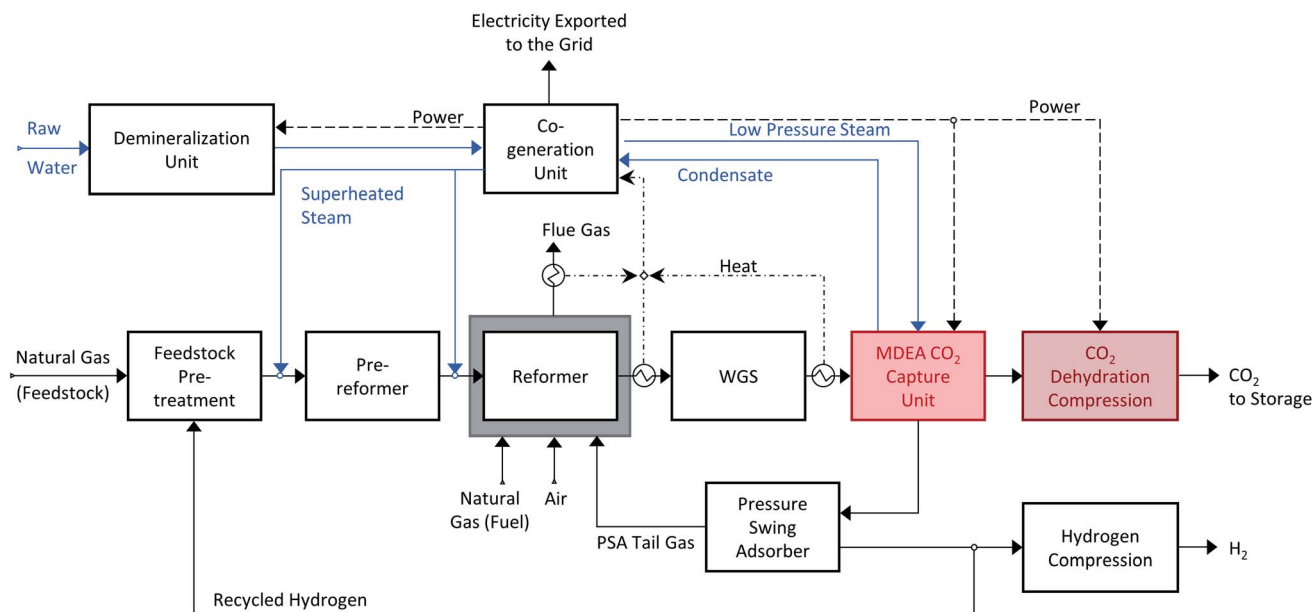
Electricity Exported to the Grid

Raw Water

Demineralization Unit

Power

Co-generation Unit

Power

Low Pressure Steam

Condensate

Superheated Steam

Flue Gas

Heat

Natural Gas (Feedstock)

Feedstock Pre-treatment

Pre-reformer

Reformer

WGS

MDEA $CO_2$ Capture Unit

$CO_2$ Dehydration Compression

$CO_2$ to Storage

Natural Gas (Fuel)

Air

Pressure Swing Adsorber

PSA Tail Gas

Hydrogen Compression

$H_2$

Recycled Hydrogen